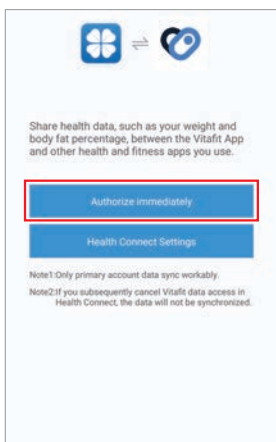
Share health data, such as your weight and body fat percentage, between the Vitafit App and other health and fitness apps you use.

Authorize immediately

Health Connect Settings

Note1:Only primary account data sync workably.

Note2:If you subsequently cancel Vitafit data access in Health Connect, the data will not be synchronized.